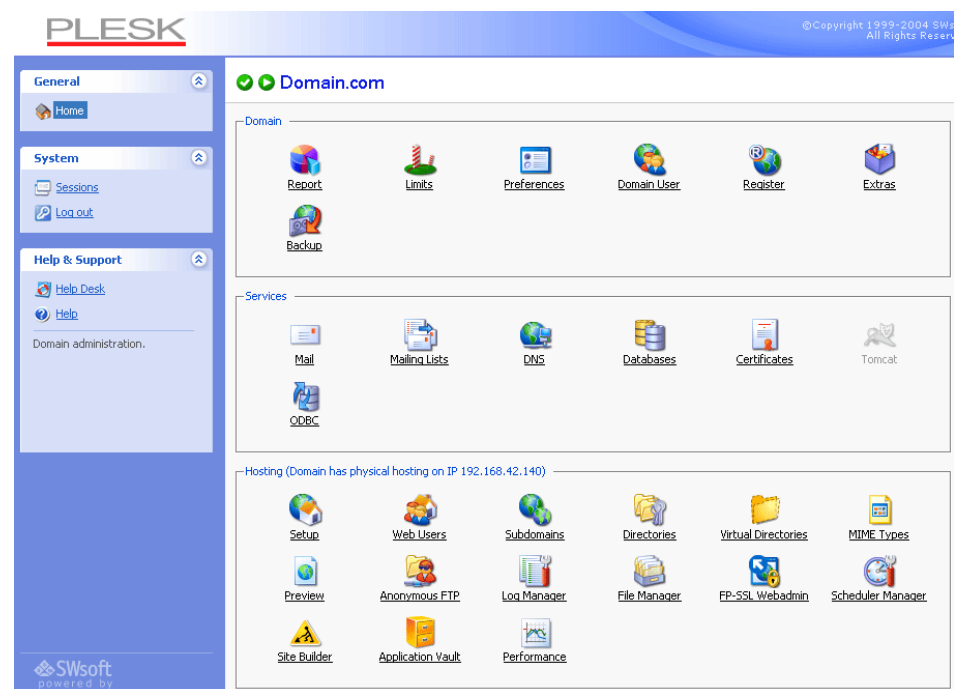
PLESK

©Copyright 1999-2004 SWs
All Rights Reser

General
Home

System
Sessions
Log out

Help & Support
Help Desk
Help
Domain administration.

SWsoft
powered by

Domain.com

Domain
Report
Limits
Preferences
Domain User
Register
Extras
Backup

Services
Mail
Mailing Lists
DNS
Databases
Certificates
Tomcat
ODBC

Hosting (Domain has physical hosting on IP 192.168.42.140)
Setup
Web Users
Subdomains
Directories
Virtual Directories
MIME Types
Preview
Anonymous FTP
Log Manager
File Manager
FP-SSL Webadmin
Scheduler Manager
Site Builder
Application Vault
Performance